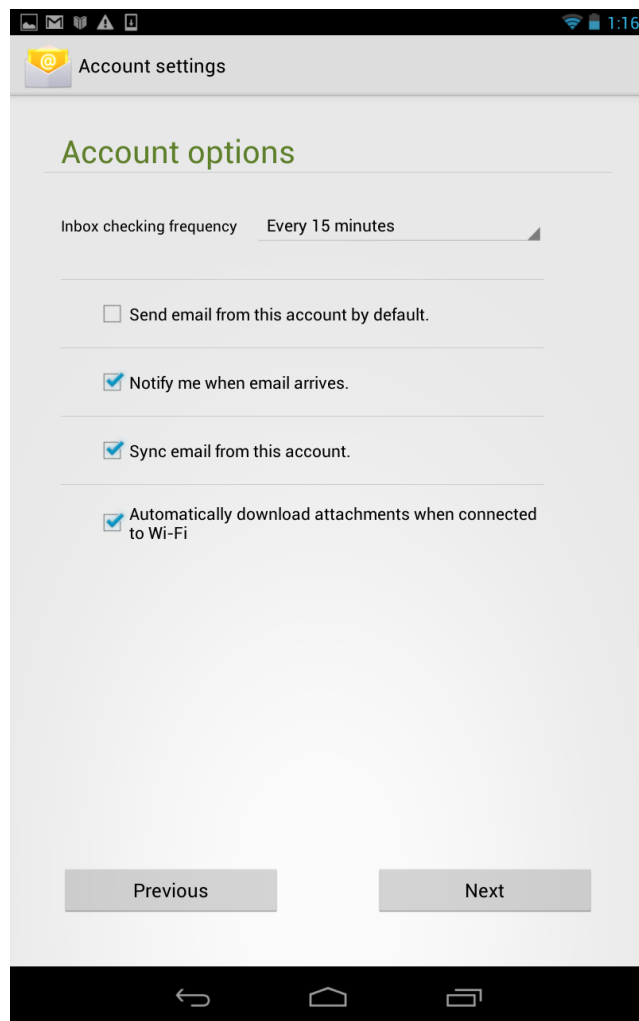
1:16

Account settings

Account options

Inbox checking frequency Every 15 minutes

Send email from this account by default.

Notify me when email arrives.

Sync email from this account.

Automatically download attachments when connected to Wi-Fi

Previous

Next